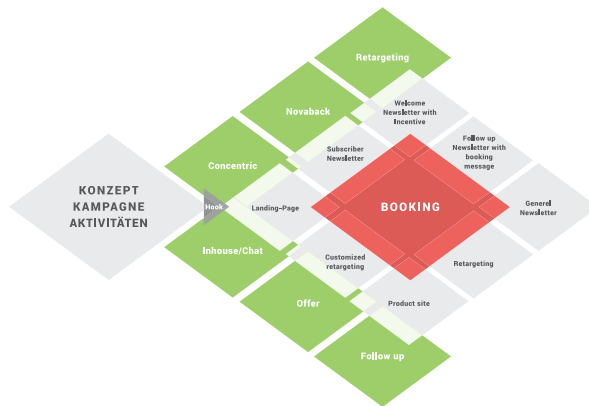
KONZEPT
KAMPAGNE
AKTIVITÄTEN

Hook

Retargeting

Novaback

Concentric

Inhouse/Chat

Offer

Follow up

Welcome Newsletter with Incentive

Subscriber Newsletter

Landing-Page

Follow up Newsletter with booking message

BOOKING

General Newsletter

Customized retargeting

Retargeting

Product site